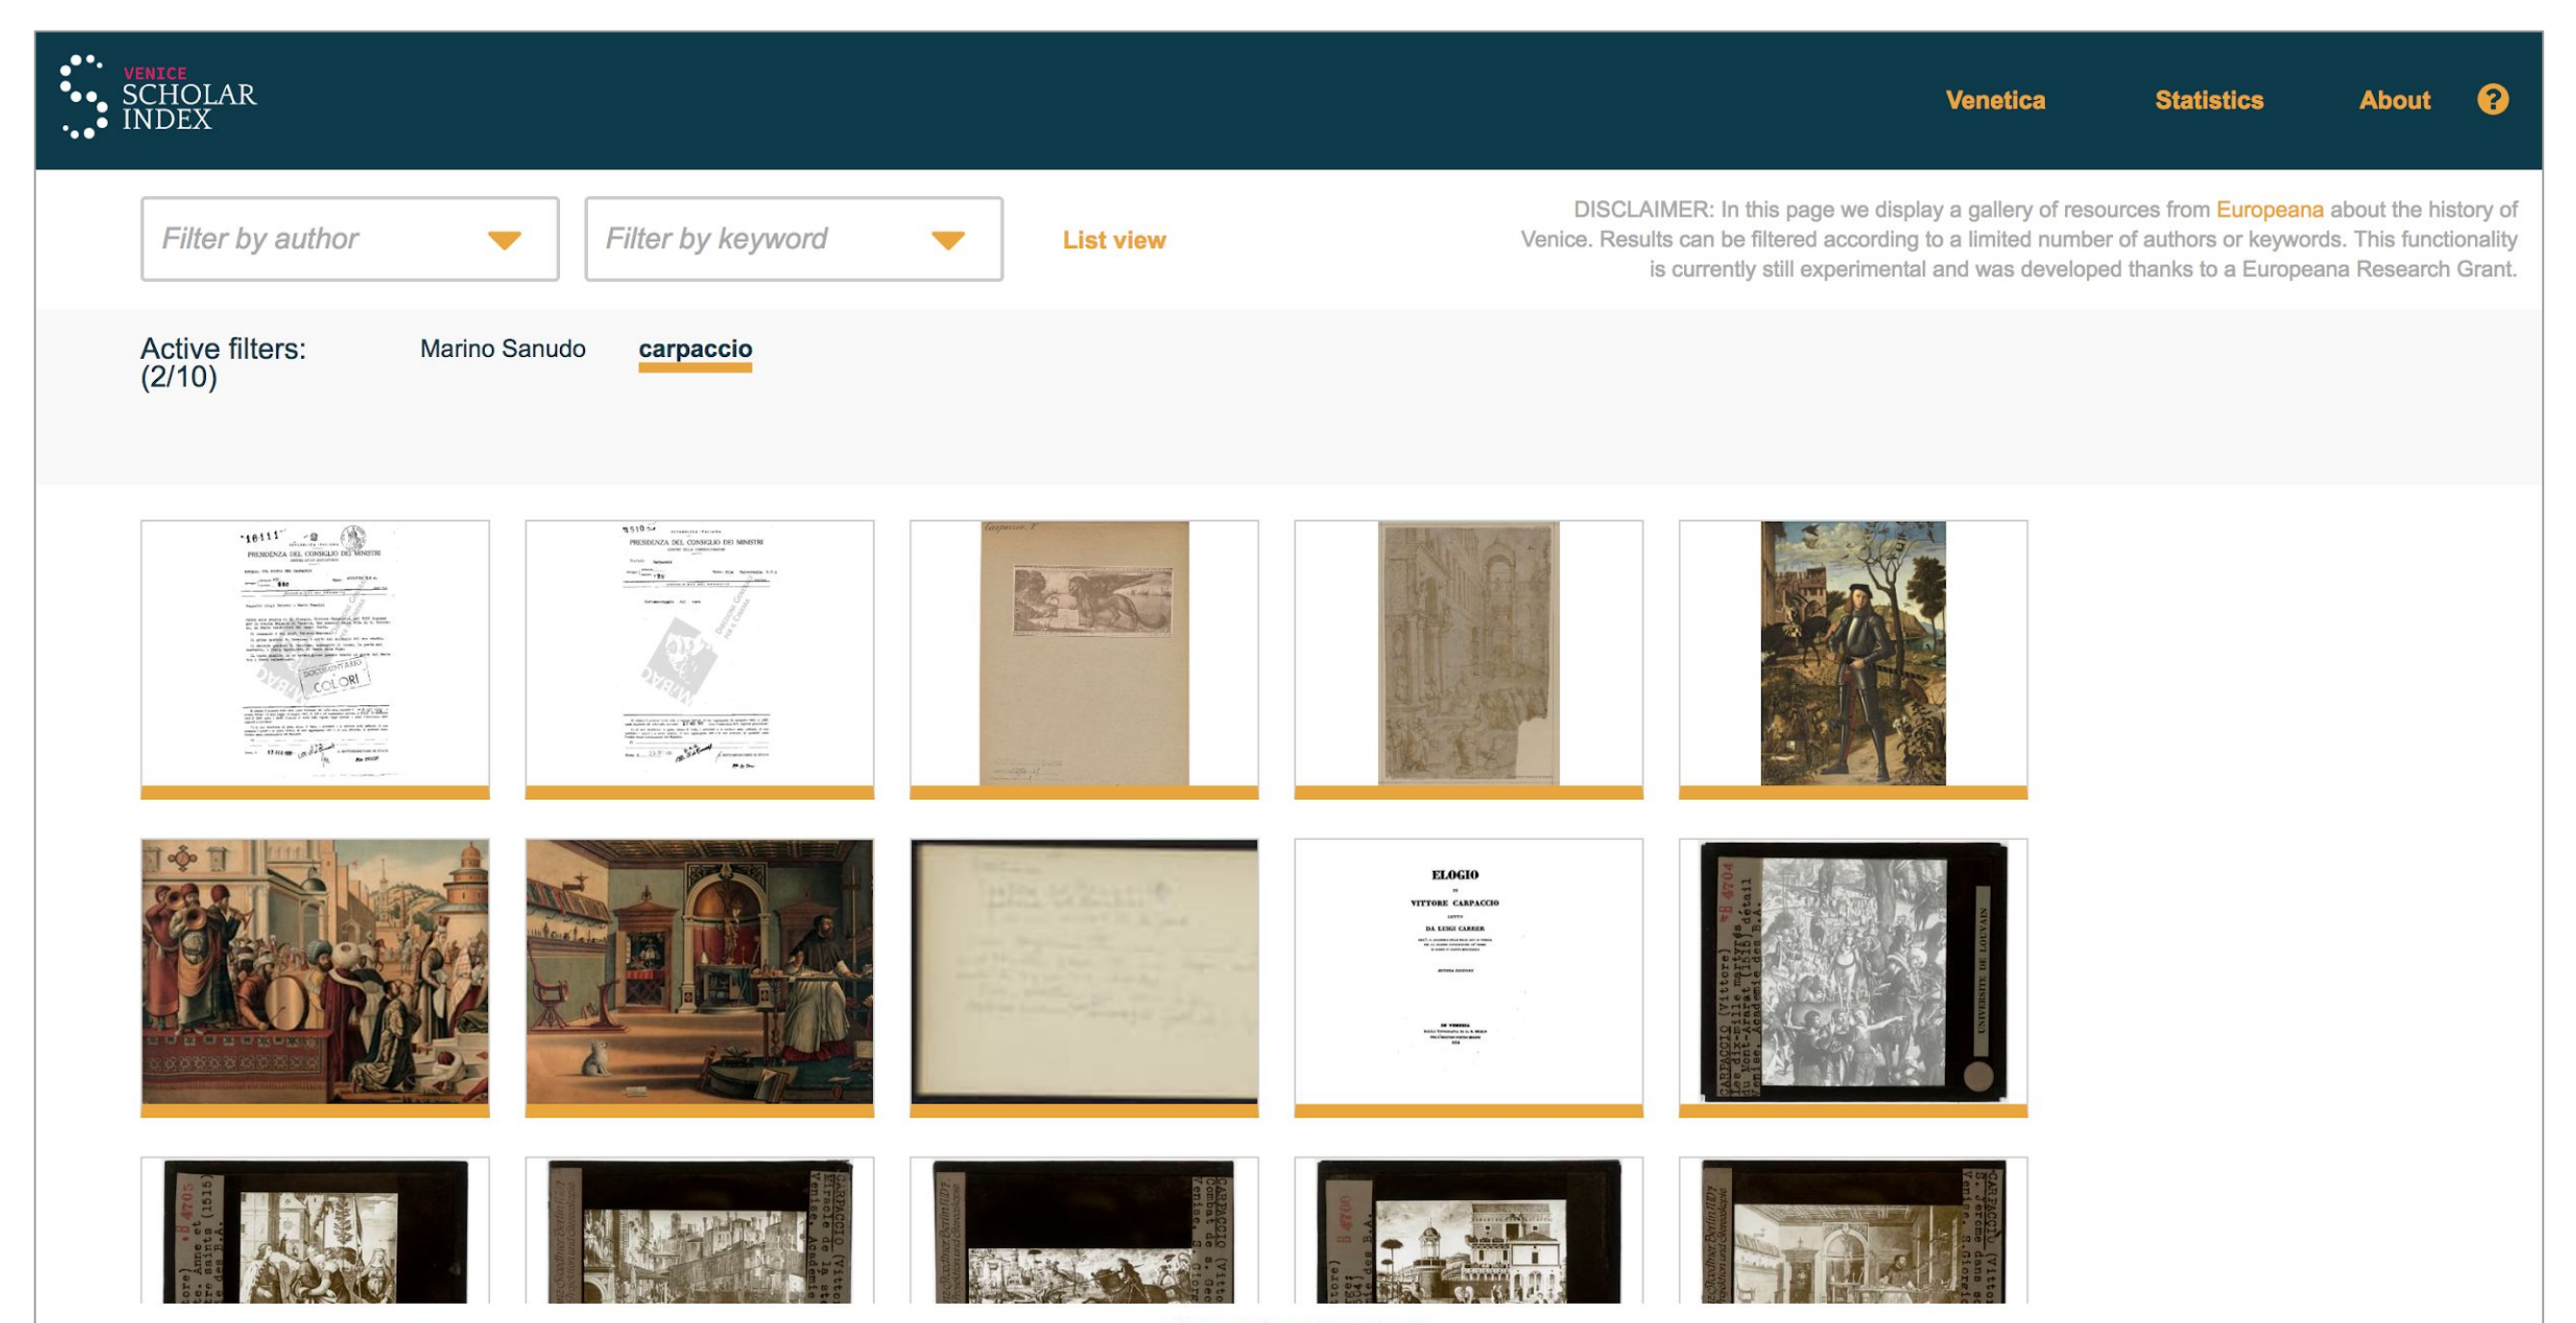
VENICE SCHOLAR INDEX

Venetica Statistics About ?

Filter by author

Filter by keyword

List view

DISCLAIMER: In this page we display a gallery of resources from Europeana about the history of Venice. Results can be filtered according to a limited number of authors or keywords. This functionality is currently still experimental and was developed thanks to a Europeana Research Grant.

Active filters: (2/10)

Marino Sanudo

carpaccio

PRESIDENZA DEL CONSIGLIO DEI MINISTRI

PRESIDENZA DEL CONSIGLIO DEI MINISTRI

ELOGIO
DI
VITTORE CARPACCIO
LETTO
DA LUIGI CARRER

CARPACCIO (Vittore)

UNIVERSITÉ DE LOUVAIN